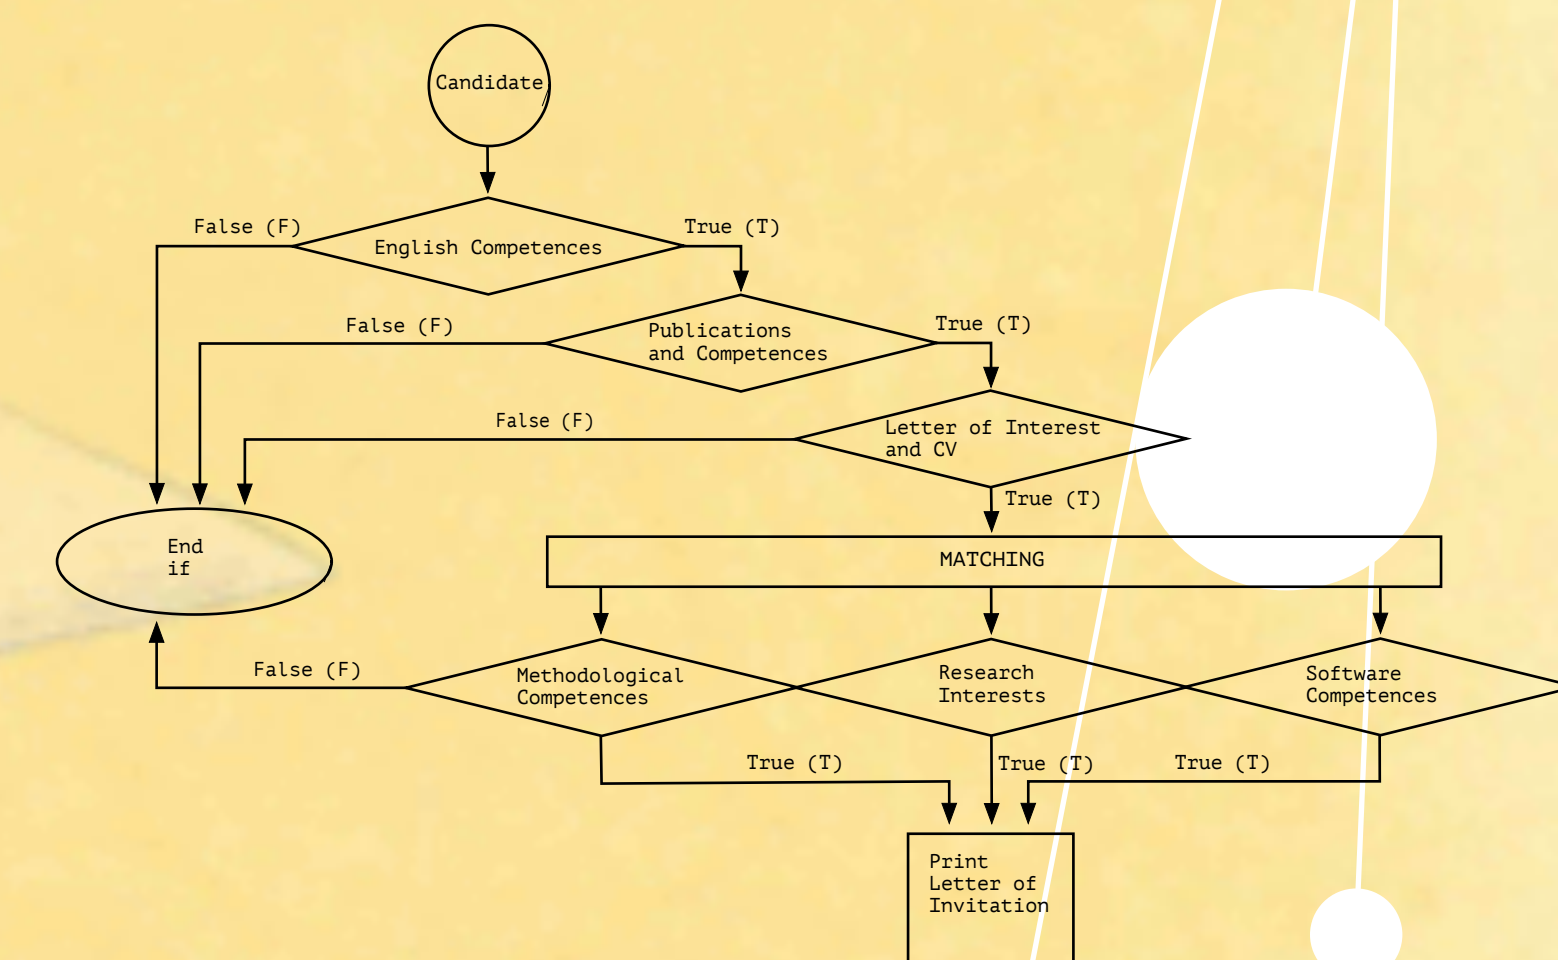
Candidate

False (F)

English Competences

True (T)

False (F)

Publications and Competences

True (T)

False (F)

Letter of Interest and CV

True (T)

End if

MATCHING

False (F)

Methodological Competences

Research Interests

Software Competences

True (T)

True (T)

True (T)

Print Letter of Invitation